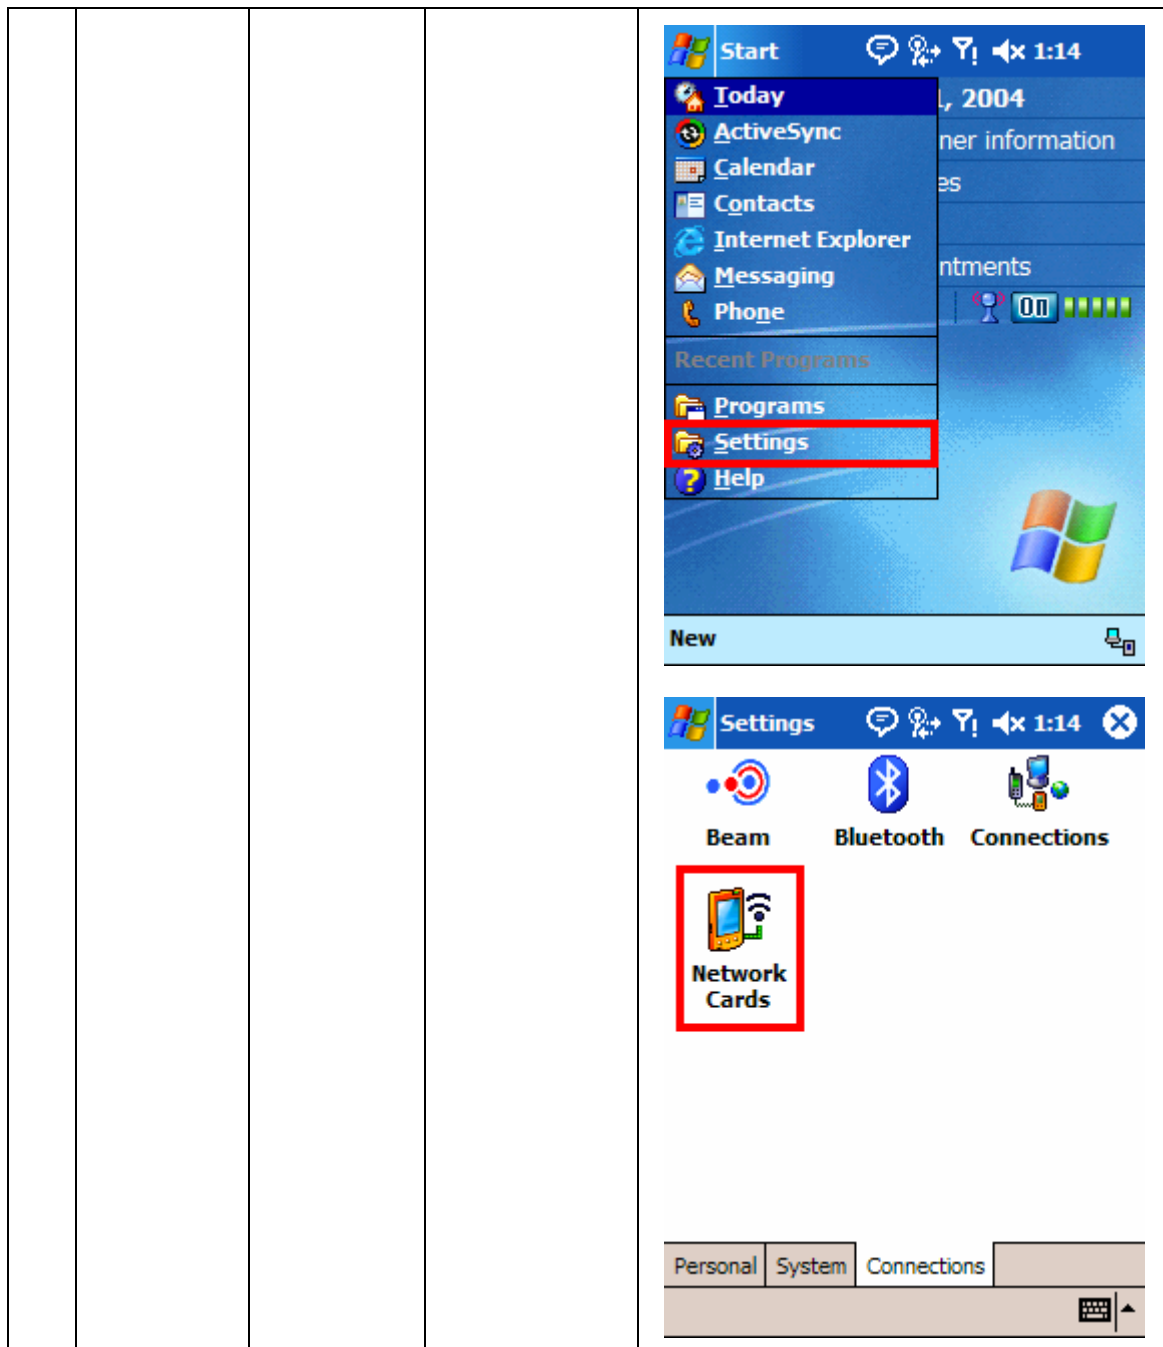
Start 1:14

Today

ActiveSync

Calendar

Contacts

Internet Explorer

Messaging

Phone

Recent Programs

Programs

Settings

Help

, 2004

ner information

es

ntments

On

New

Settings 1:14

Beam

Bluetooth

Connections

Network Cards

Personal | System | Connections